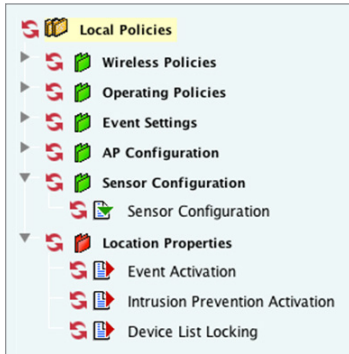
Local Policies
Wireless Policies
Operating Policies
Event Settings
AP Configuration
Sensor Configuration
Sensor Configuration
Location Properties
Event Activation
Intrusion Prevention Activation
Device List Locking